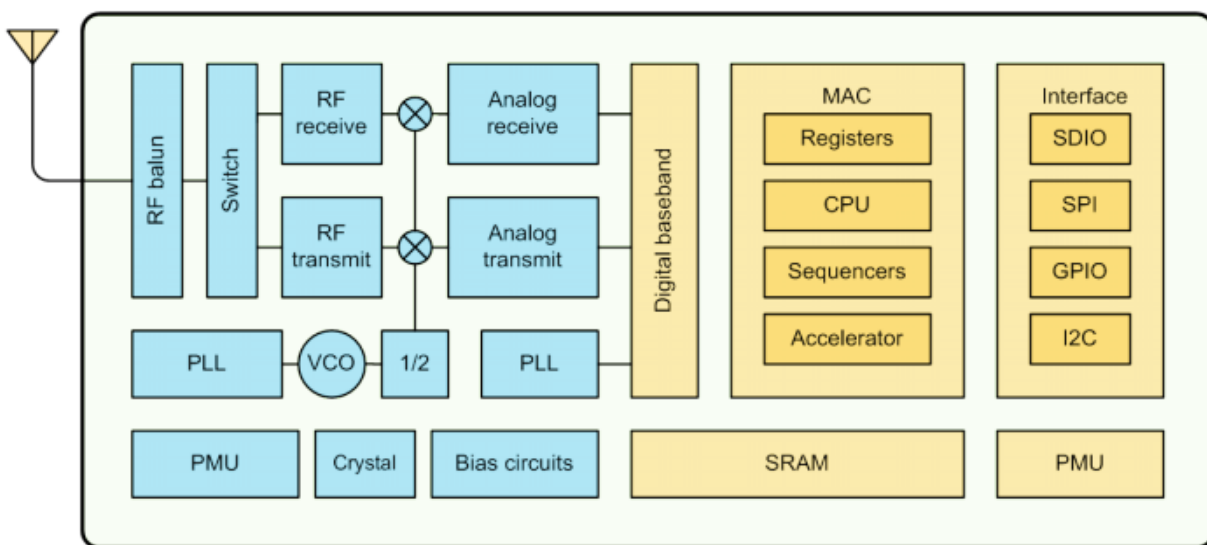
RF balun

Switch

RF receive

RF transmit

Analog receive

Analog transmit

PLL

VCO

1/2

PLL

Digital baseband

MAC

Registers

CPU

Sequencers

Accelerator

Interface

SDIO

SPI

GPIO

I2C

PMU

Crystal

Bias circuits

SRAM

PMU